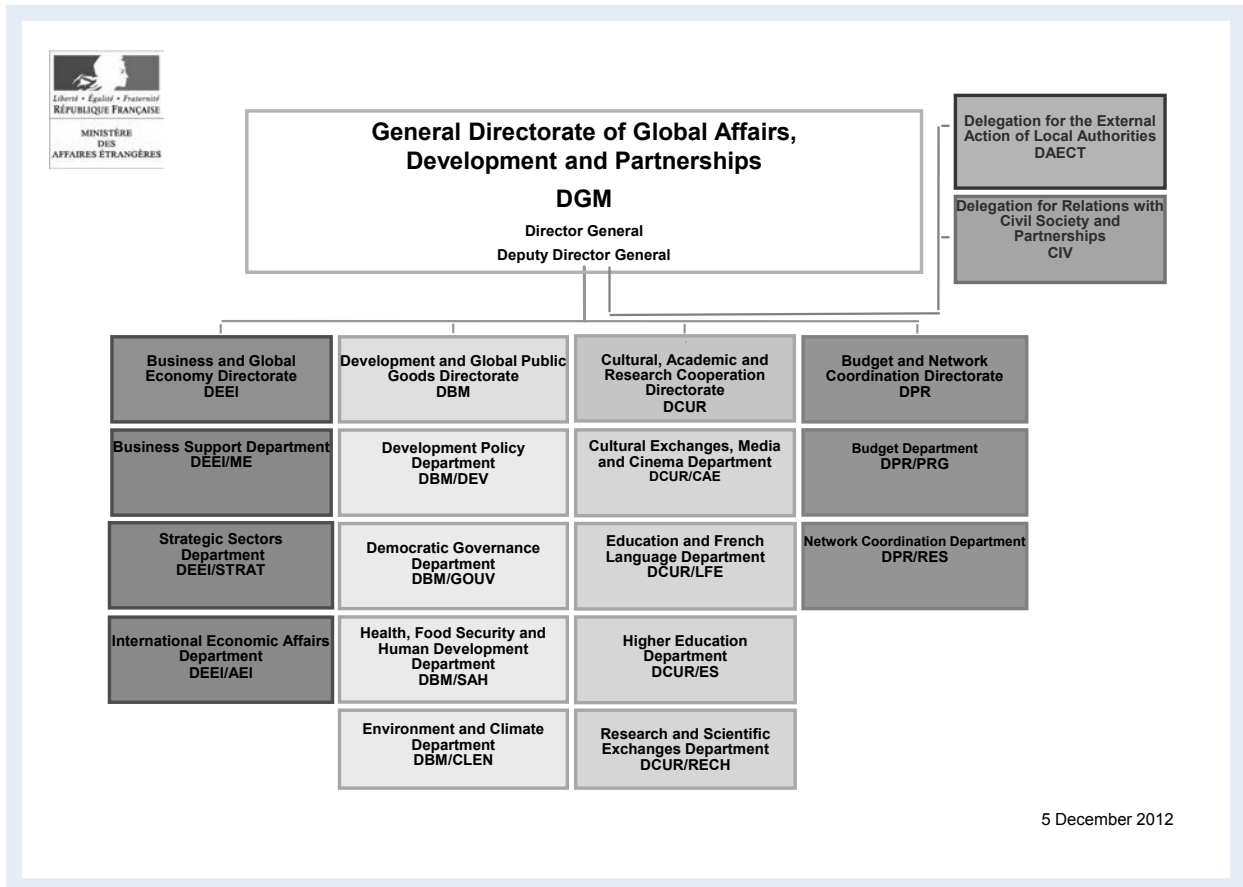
Liberté • Égalité • Fraternité
RÉPUBLIQUE FRANÇAISE

MINISTÈRE DES AFFAIRES ÉTRANGÈRES

General Directorate of Global Affairs, Development and Partnerships

DGM

Director General

Deputy Director General

Delegation for the External Action of Local Authorities
DAECT

Delegation for Relations with Civil Society and Partnerships
CIV

Business and Global Economy Directorate
DEEI

Business Support Department
DEEI/ME

Strategic Sectors Department
DEEI/STRAT

International Economic Affairs Department
DEEI/AEI

Development and Global Public Goods Directorate
DBM

Development Policy Department
DBM/DEV

Democratic Governance Department
DBM/GOUV

Health, Food Security and Human Development Department
DBM/SAH

Environment and Climate Department
DBM/CLEN

Cultural, Academic and Research Cooperation Directorate
DCUR

Cultural Exchanges, Media and Cinema Department
DCUR/CAE

Education and French Language Department
DCUR/LFE

Higher Education Department
DCUR/ES

Research and Scientific Exchanges Department
DCUR/RECH

Budget and Network Coordination Directorate
DPR

Budget Department
DPR/PRG

Network Coordination Department
DPR/RES

5 December 2012